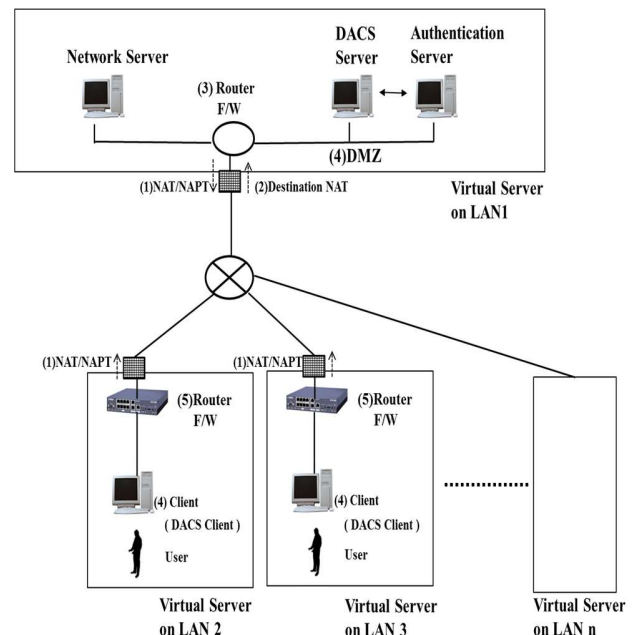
Network Server

DACS Server

Authentication Server

(3) Router F/W

(4)DMZ

(1)NAT/NAPT

(2)Destination NAT

Virtual Server on LAN1

(1)NAT/NAPT

(1)NAT/NAPT

(5)Router F/W

(5)Router F/W

(4) Client ( DACS Client )

User

(4) Client ( DACS Client )

User

Virtual Server on LAN 2

Virtual Server on LAN 3

Virtual Server on LAN n